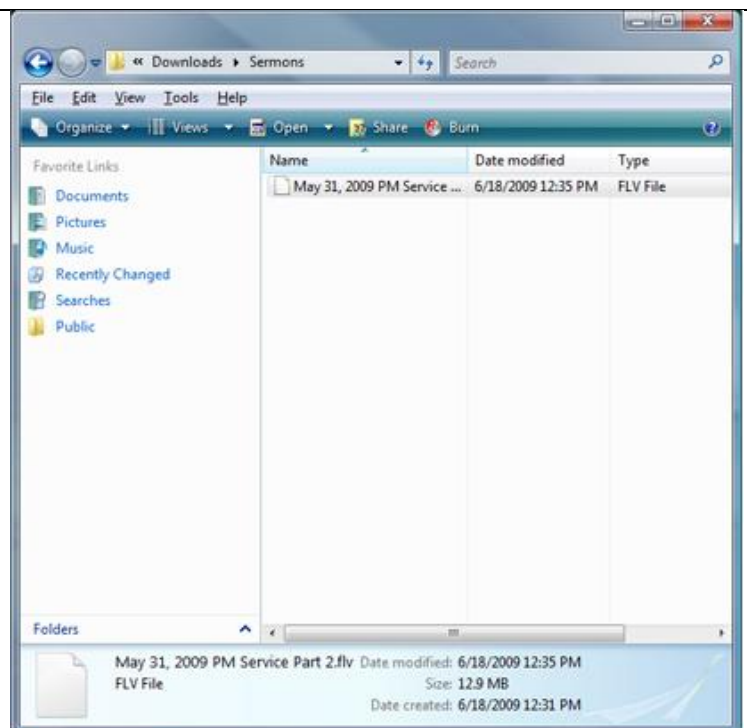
« Downloads ▸ Sermons

Search

File Edit View Tools Help

Organize ▾ Views ▾ Open ▾ Share Burn

Favorite Links

Documents

Pictures

Music

Recently Changed

Searches

Public

| Name | Date modified | Type |
|---|---|---|
| May 31, 2009 PM Service ... | 6/18/2009 12:35 PM | FLV File |

Folders

May 31, 2009 PM Service Part 2.flv Date modified: 6/18/2009 12:35 PM

FLV File Size: 12.9 MB

Date created: 6/18/2009 12:31 PM